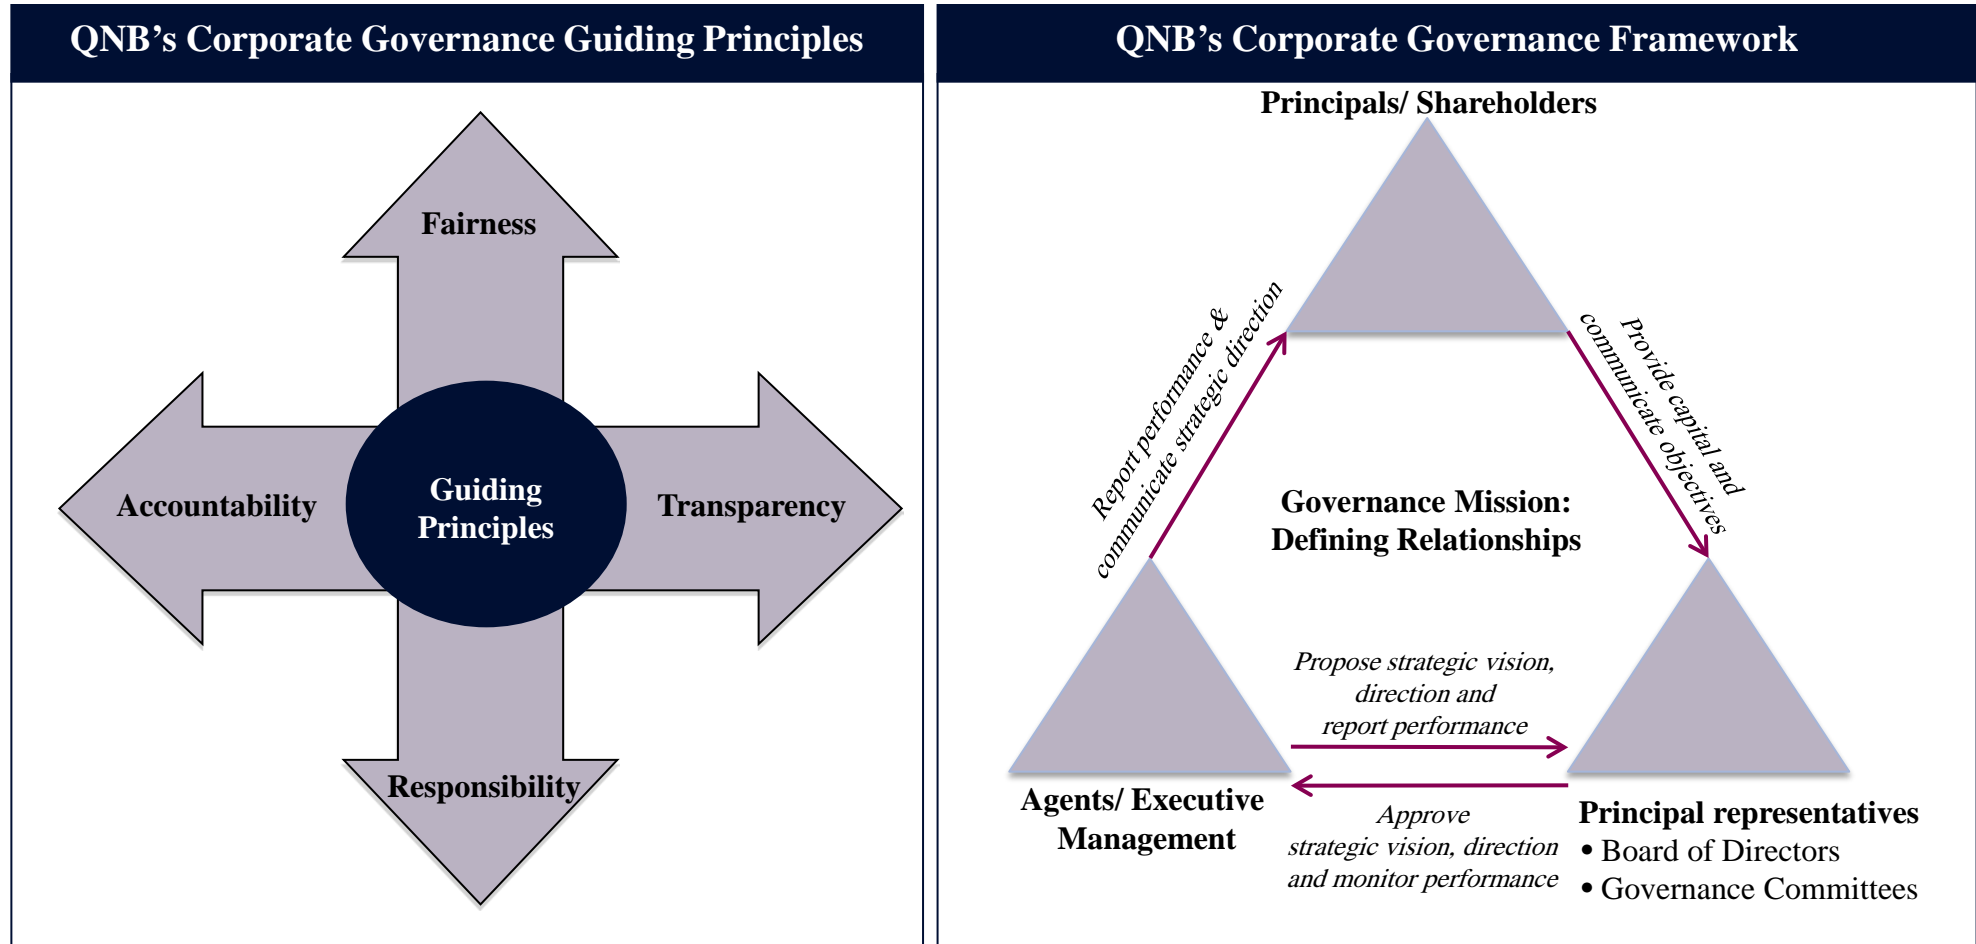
QNB's Corporate Governance Guiding Principles

Fairness

Accountability

Guiding Principles

Transparency

Responsibility

QNB's Corporate Governance Framework

Principals/ Shareholders

Report performance & communicate strategic direction

Provide capital and communicate objectives

Governance Mission: Defining Relationships

Propose strategic vision, direction and report performance

Approve strategic vision, direction and monitor performance

Agents/ Executive Management

Principal representatives
• Board of Directors
• Governance Committees